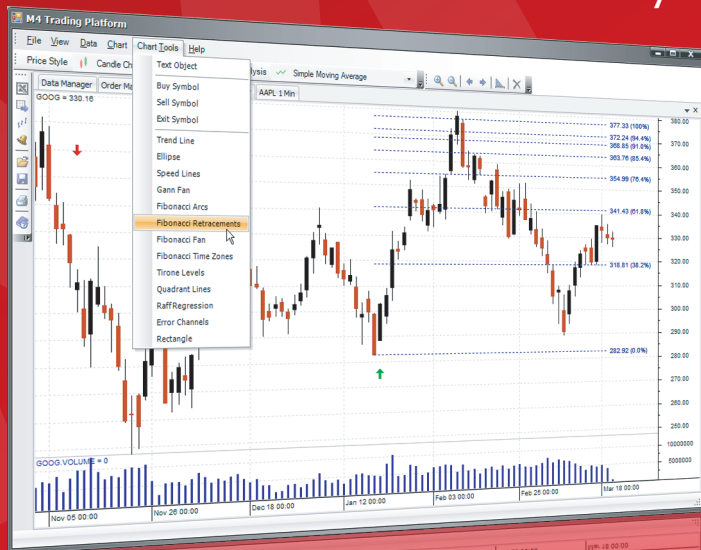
M4 Trading Platform

File View Data Chart Chart Tools Help

Price Style Candle Ch

Data Manager Order Ma

GOOG = 330.16

Text Object
Buy Symbol
Sell Symbol
Exit Symbol
Trend Line
Ellipse
Speed Lines
Gann Fan
Fibonacci Arcs
Fibonacci Retracements
Fibonacci Fan
Fibonacci Time Zones
Tirone Levels
Quadrant Lines
RaffRegression
Error Channels
Rectangle

lysis Simple Moving Average

AAPL 1 Min

377.33 (100%)
372.24 (94.4%)
368.85 (91.0%)
363.76 (85.4%)
354.99 (76.4%)
341.43 (61.8%)
318.81 (38.2%)
282.92 (0.0%)

380.00
370.00
360.00
350.00
340.00
330.00
320.00
310.00
300.00
290.00
280.00
270.00
260.00
250.00
10000000
5000000

GOOG.VOLUME = 0

Nov 05 00:00
Nov 26 00:00
Dec 18 00:00
Jan 12 00:00
Feb 03 00:00
Feb 25 00:00
Mar 18 00:00